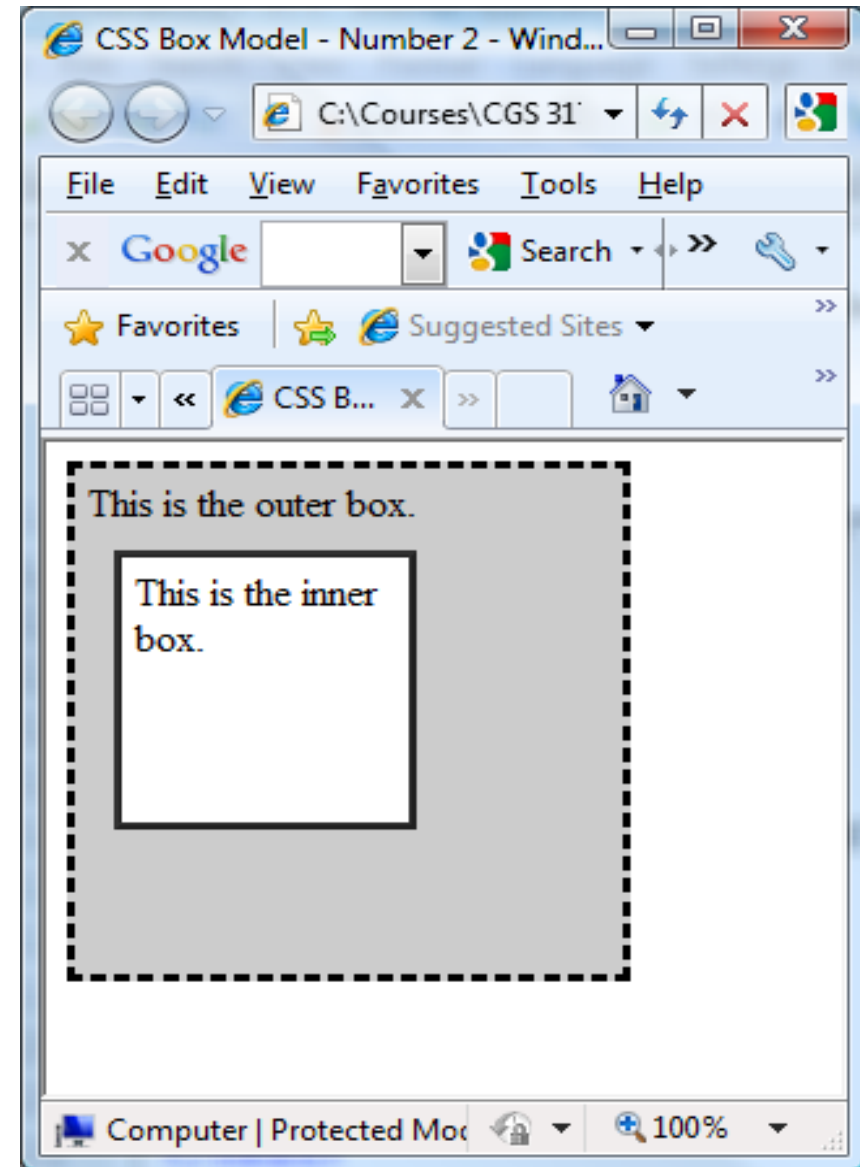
CSS Box Model - Number 2 - Wind...

C:\Courses\CGS 31

File Edit View Favorites Tools Help

Google Search

Favorites Suggested Sites

CSS B...

This is the outer box.

This is the inner box.

Computer | Protected Mo 100%